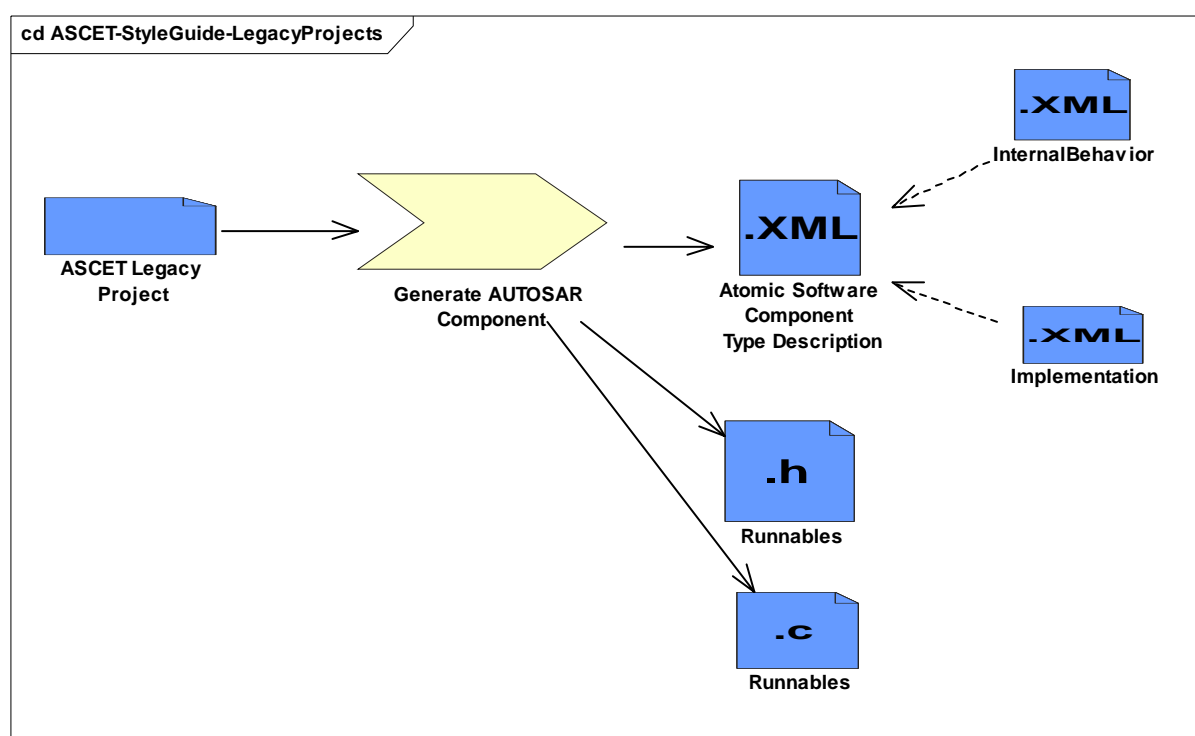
cd ASCET-StyleGuide-LegacyProjects

.XML
InternalBehavior

ASCET Legacy Project

Generate AUTOSAR Component

.XML
Atomic Software Component Type Description

.XML
Implementation

.h
Runnables

.c
Runnables